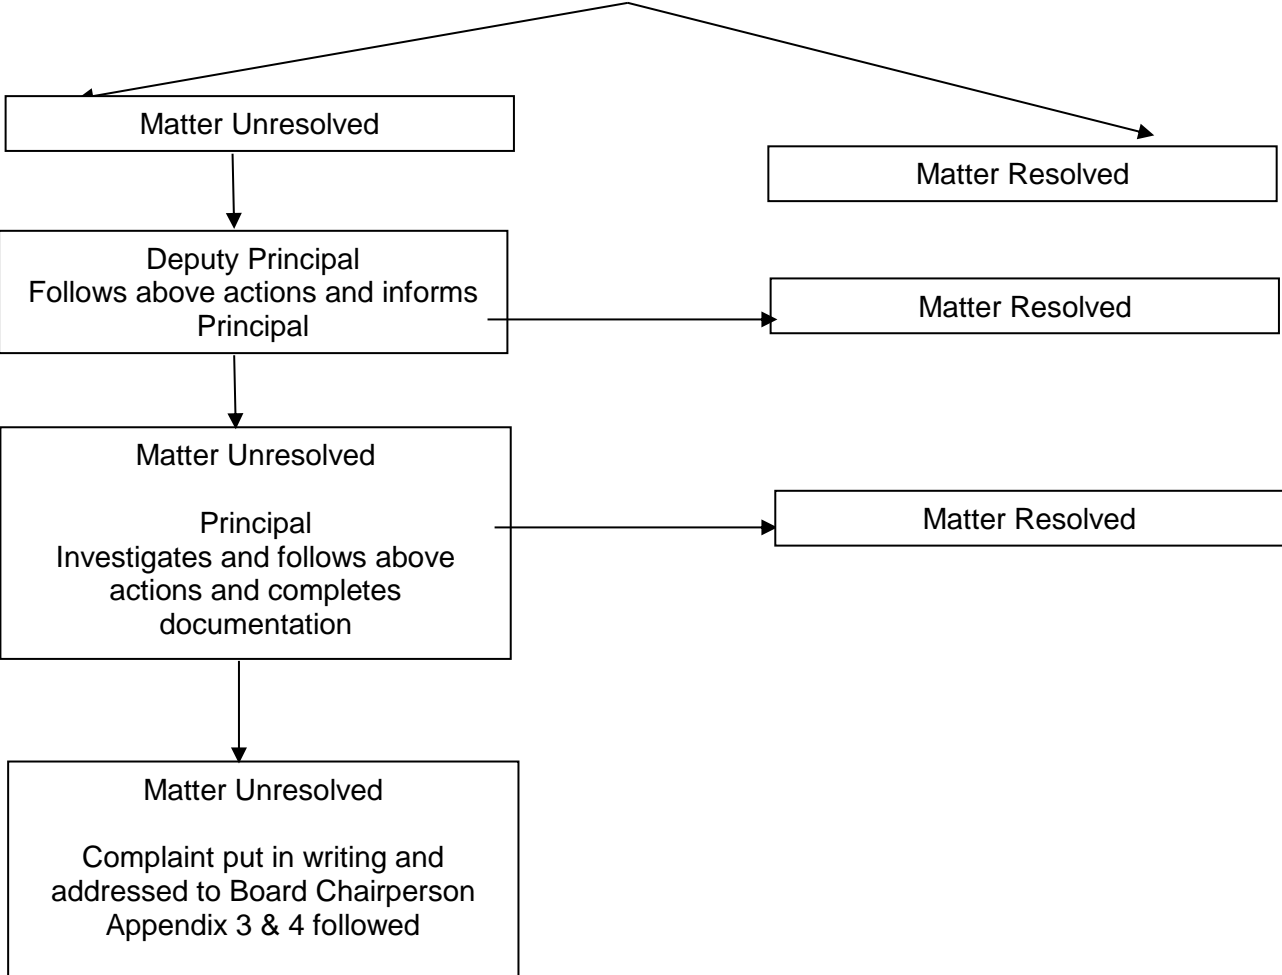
Matter Unresolved

Matter Resolved

Deputy Principal
Follows above actions and informs Principal

Matter Resolved

Matter Unresolved

Principal
Investigates and follows above actions and completes documentation

Matter Resolved

Matter Unresolved

Complaint put in writing and addressed to Board Chairperson
Appendix 3 & 4 followed